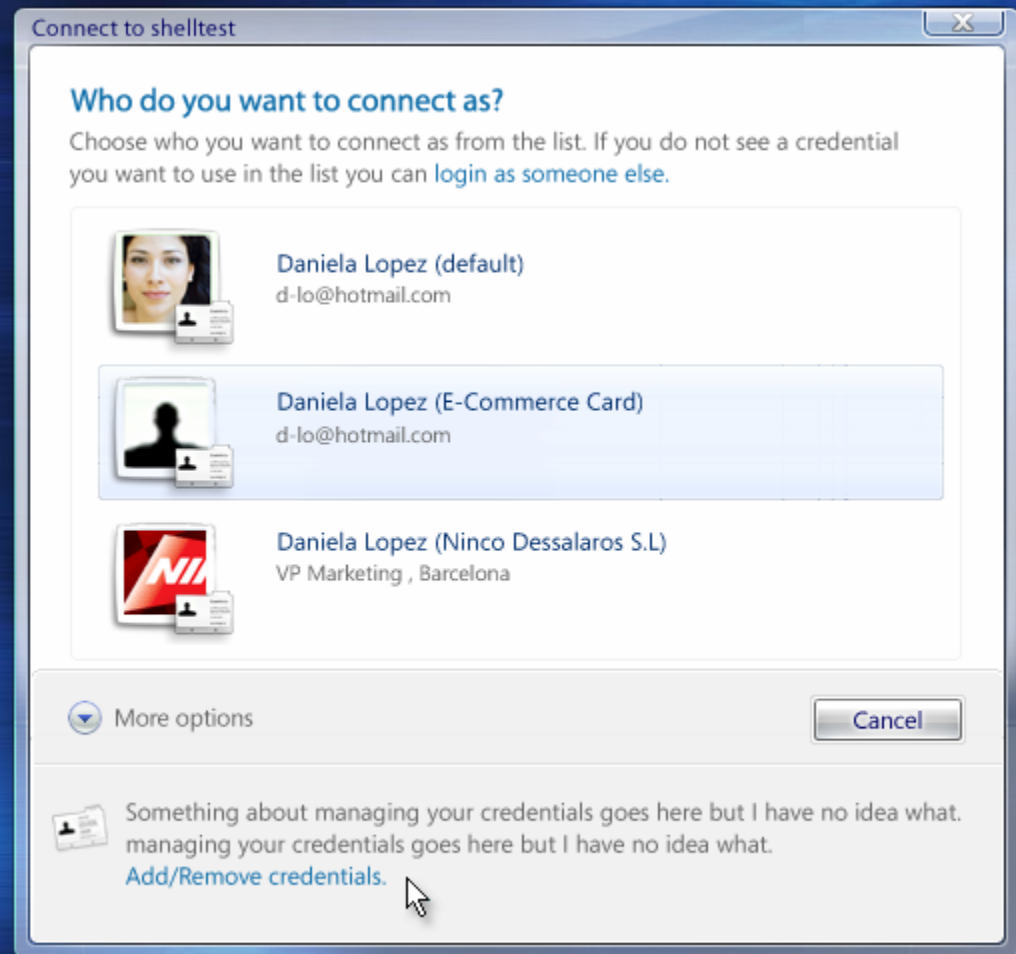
Connect to shelltest

Who do you want to connect as?

Choose who you want to connect as from the list. If you do not see a credential you want to use in the list you can login as someone else.

Daniela Lopez (default)
d-lo@hotmail.com

Daniela Lopez (E-Commerce Card)
d-lo@hotmail.com

NI

Daniela Lopez (Ninco Dessalaros S.L)
VP Marketing , Barcelona

More options

Cancel

Something about managing your credentials goes here but I have no idea what. managing your credentials goes here but I have no idea what.
Add/Remove credentials.